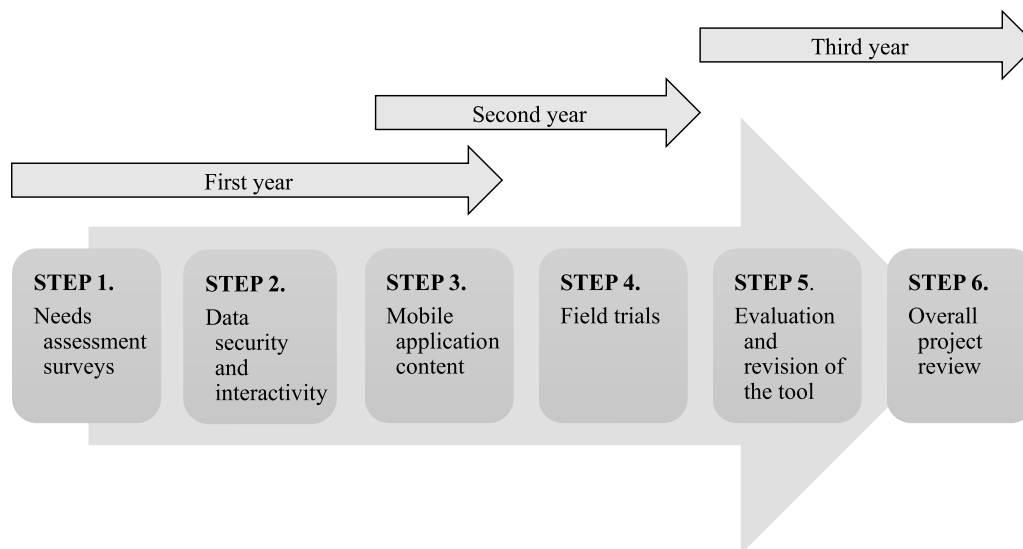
Third year

Second year

First year

STEP 1.
Needs assessment surveys

STEP 2.
Data security and interactivity

STEP 3.
Mobile application content

STEP 4.
Field trials

STEP 5.
Evaluation and revision of the tool

STEP 6.
Overall project review